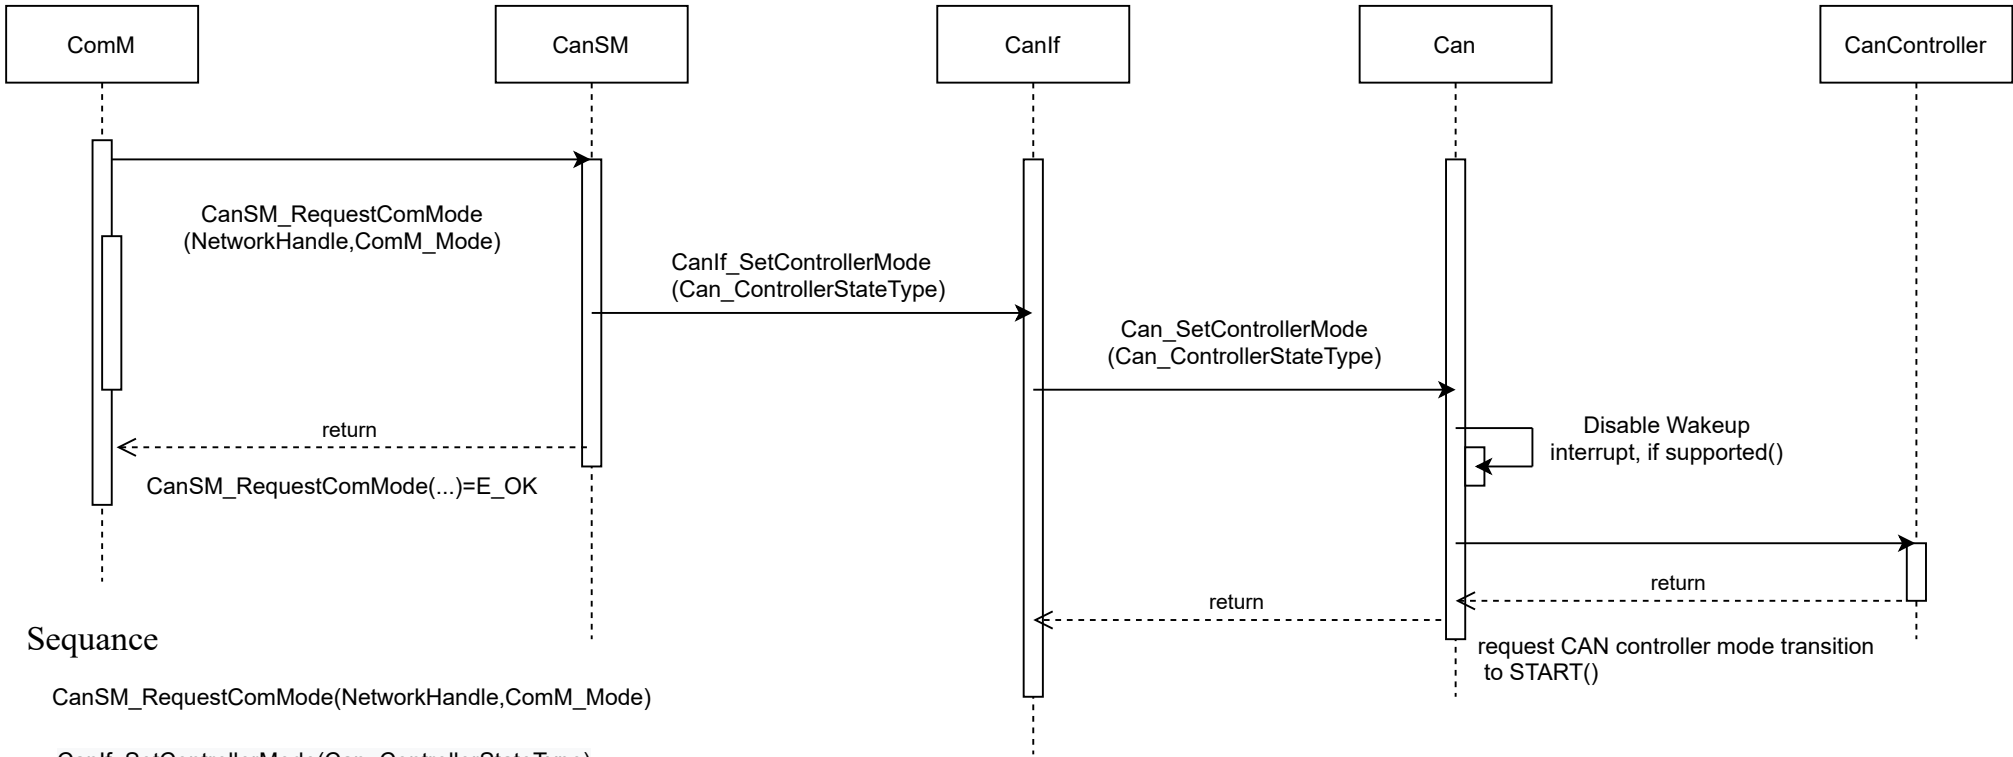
ComM

CanSM

CanIf

Can

CanController

CanSM_RequestComMode
(NetworkHandle,ComM_Mode)

CanIf_SetControllerMode
(Can_ControllerStateType)

Can_SetControllerMode
(Can_ControllerStateType)

return

CanSM_RequestComMode(...)=E_OK

Disable Wakeup
interrupt, if supported()

return

return

request CAN controller mode transition
to START()

Sequance

CanSM_RequestComMode(NetworkHandle,ComM_Mode)

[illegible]